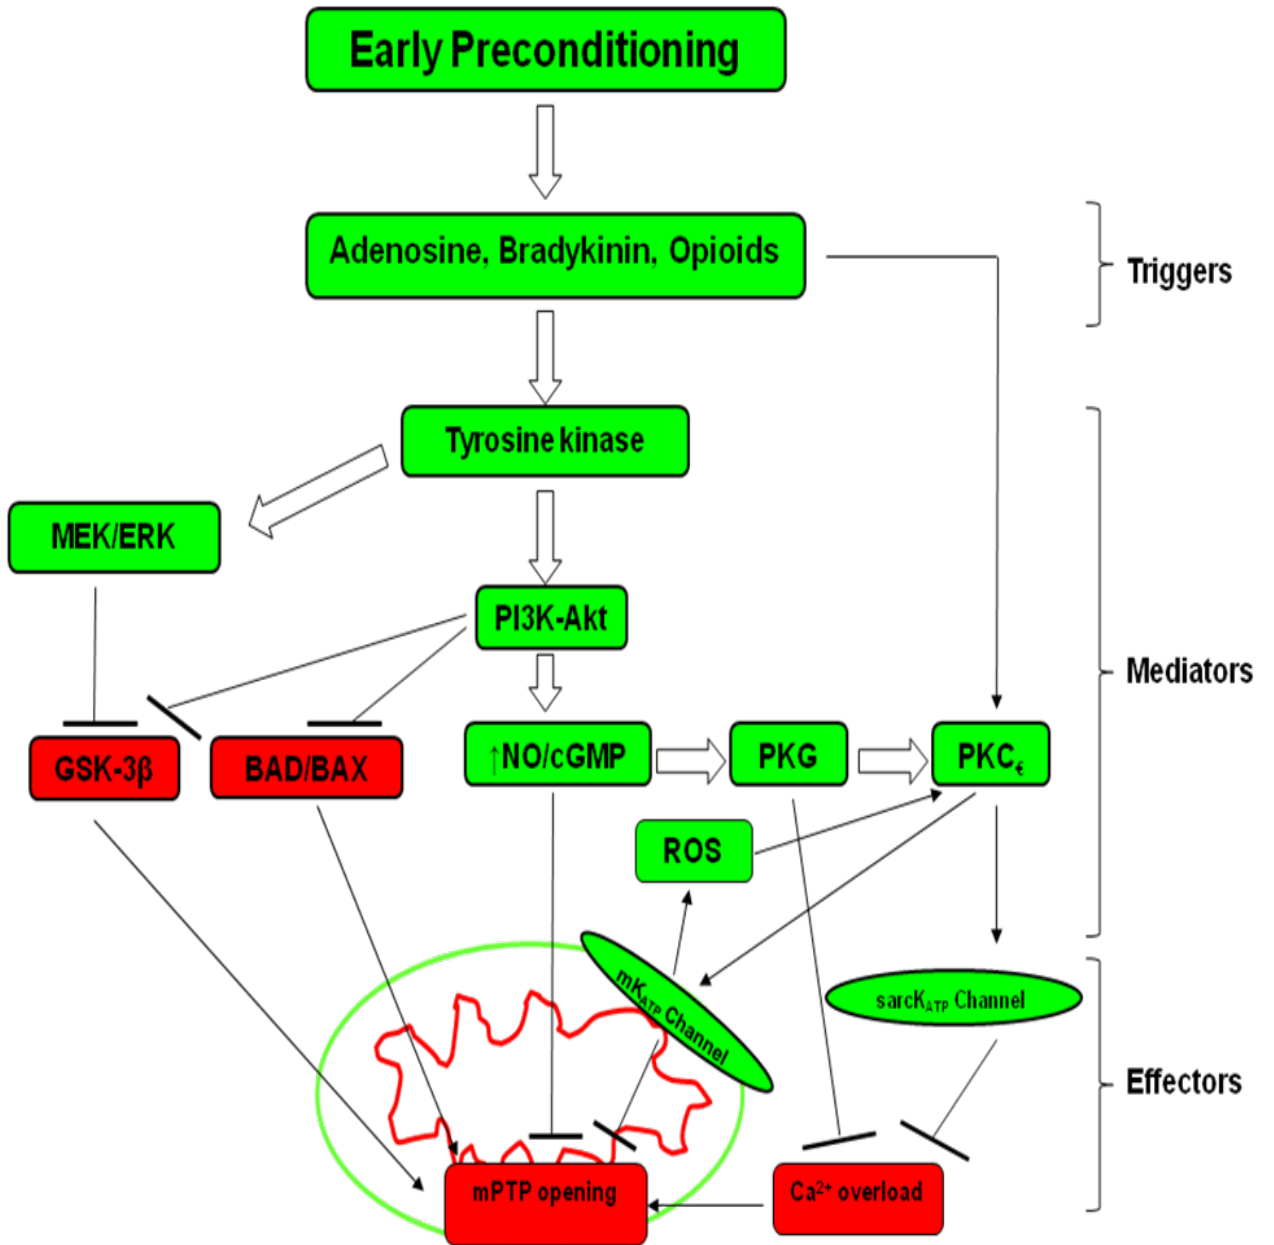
Early Preconditioning

Adenosine, Bradykinin, Opioids

Triggers

Tyrosine kinase

MEK/ERK

PI3K-Akt

Mediators

GSK-3β

BAD/BAX

↑NO/cGMP

PKG

PKC$_\epsilon$

ROS

mK$_{ATP}$ Channel

sarcK$_{ATP}$ Channel

Effectors

mPTP opening

Ca$^{2+}$ overload